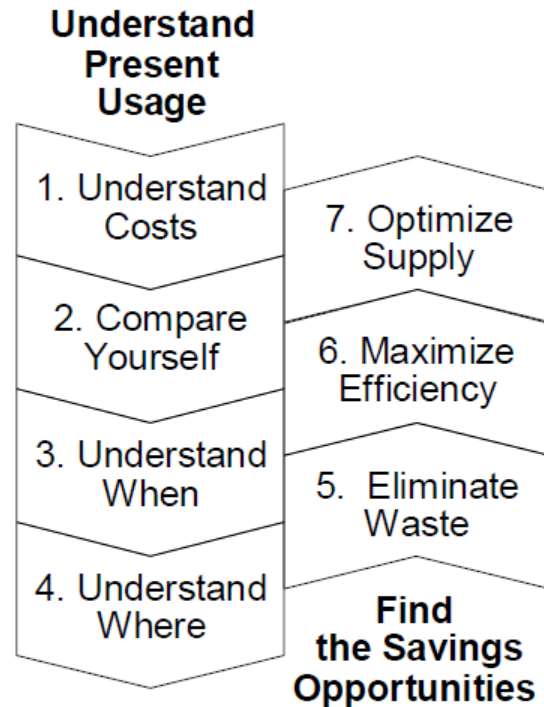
Understand Present Usage

1. Understand Costs

2. Compare Yourself

3. Understand When

4. Understand Where

7. Optimize Supply

6. Maximize Efficiency

5. Eliminate Waste

Find the Savings Opportunities